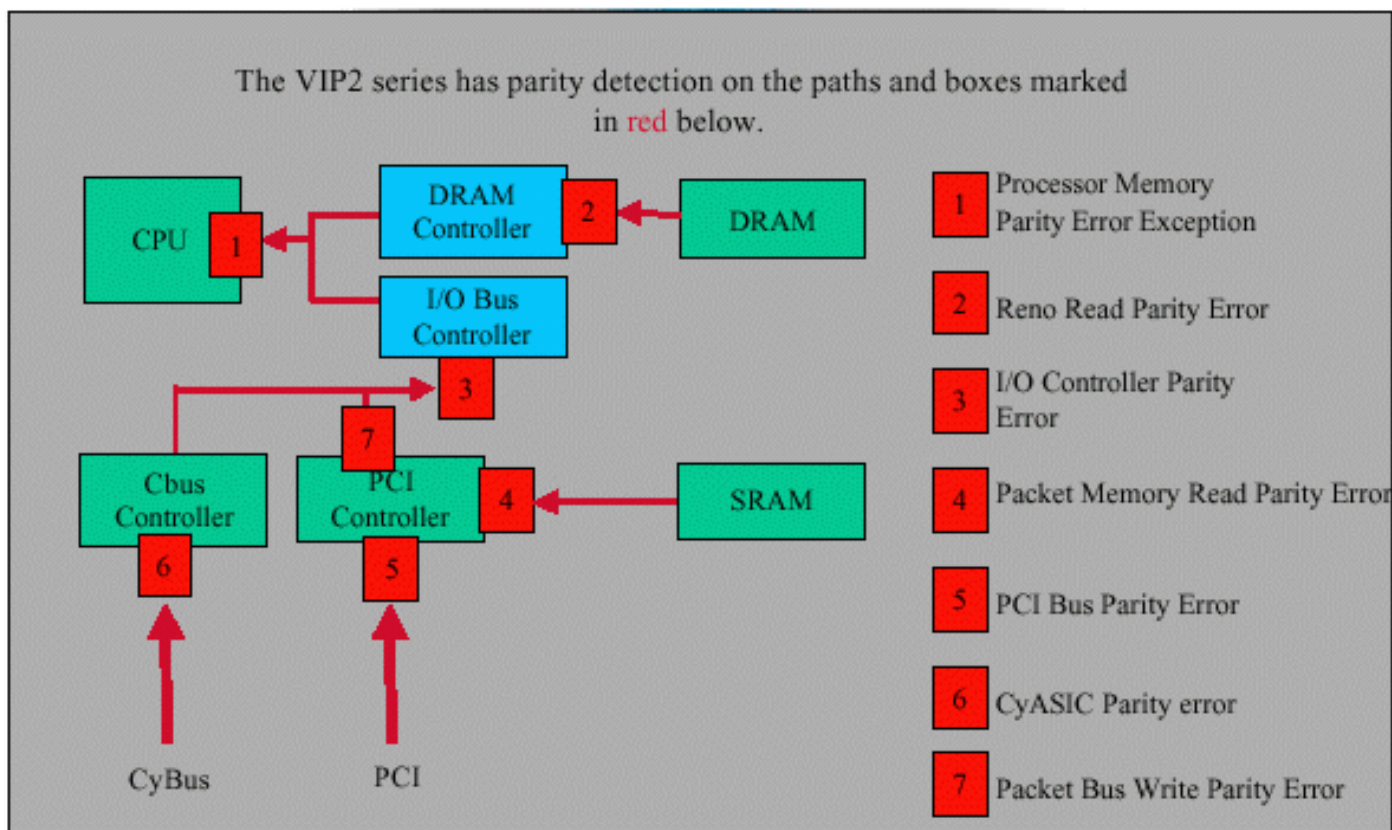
The VIP2 series has parity detection on the paths and boxes marked in red below.

CPU
1
DRAM Controller
2
DRAM
I/O Bus Controller
3
7
Cbus Controller
PCI Controller
4
SRAM
6
5
CyBus
PCI

1 Processor Memory Parity Error Exception
2 Reno Read Parity Error
3 I/O Controller Parity Error
4 Packet Memory Read Parity Error
5 PCI Bus Parity Error
6 CyASIC Parity error
7 Packet Bus Write Parity Error